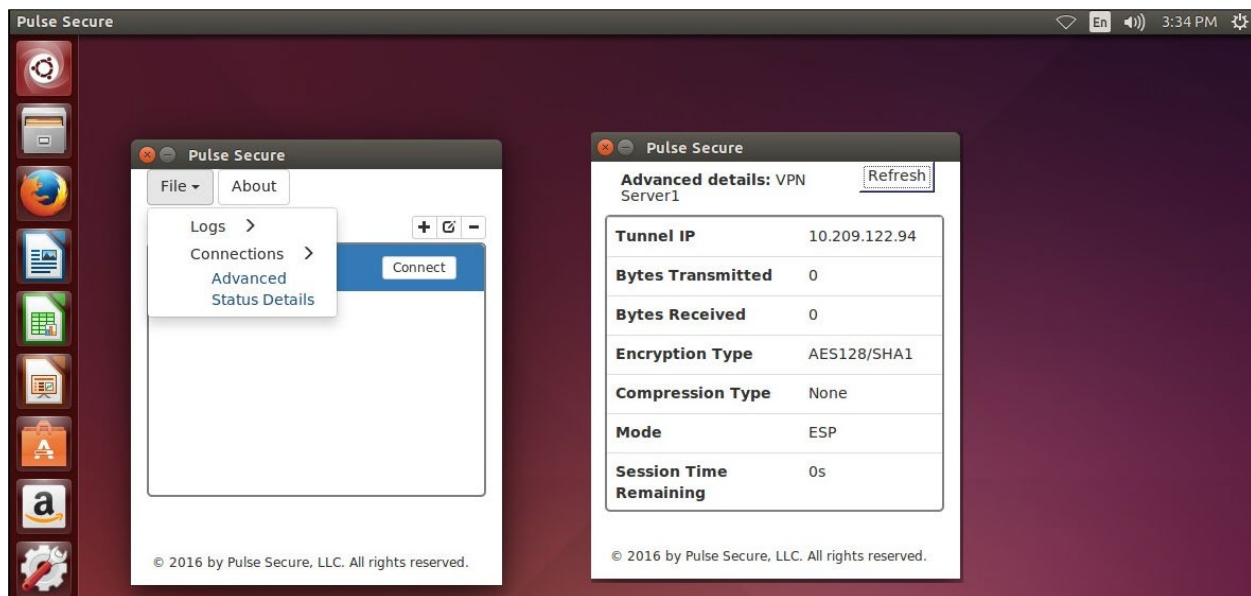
Pulse Secure

En 3:34 PM

Pulse Secure

File ▾ About

Logs >

Connections >

Advanced Status Details

+ ☑ −

Connect

© 2016 by Pulse Secure, LLC. All rights reserved.

Pulse Secure

Advanced details: VPN Server1

Refresh

| Tunnel IP | 10.209.122.94 |
|---|---|
| Bytes Transmitted | 0 |
| Bytes Received | 0 |
| Encryption Type | AES128/SHA1 |
| Compression Type | None |
| Mode | ESP |
| Session Time Remaining | 0s |

© 2016 by Pulse Secure, LLC. All rights reserved.